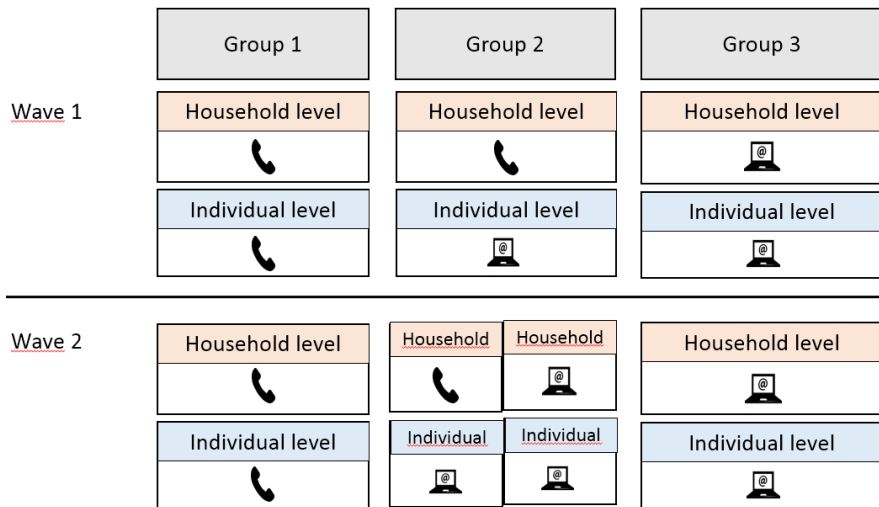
Group 1

Group 2

Group 3

Wave 1

Household level

Household level

Household level

Individual level

Individual level

Individual level

Wave 2

Household level

Household

Household

Household level

Individual level

Individual

Individual

Individual level